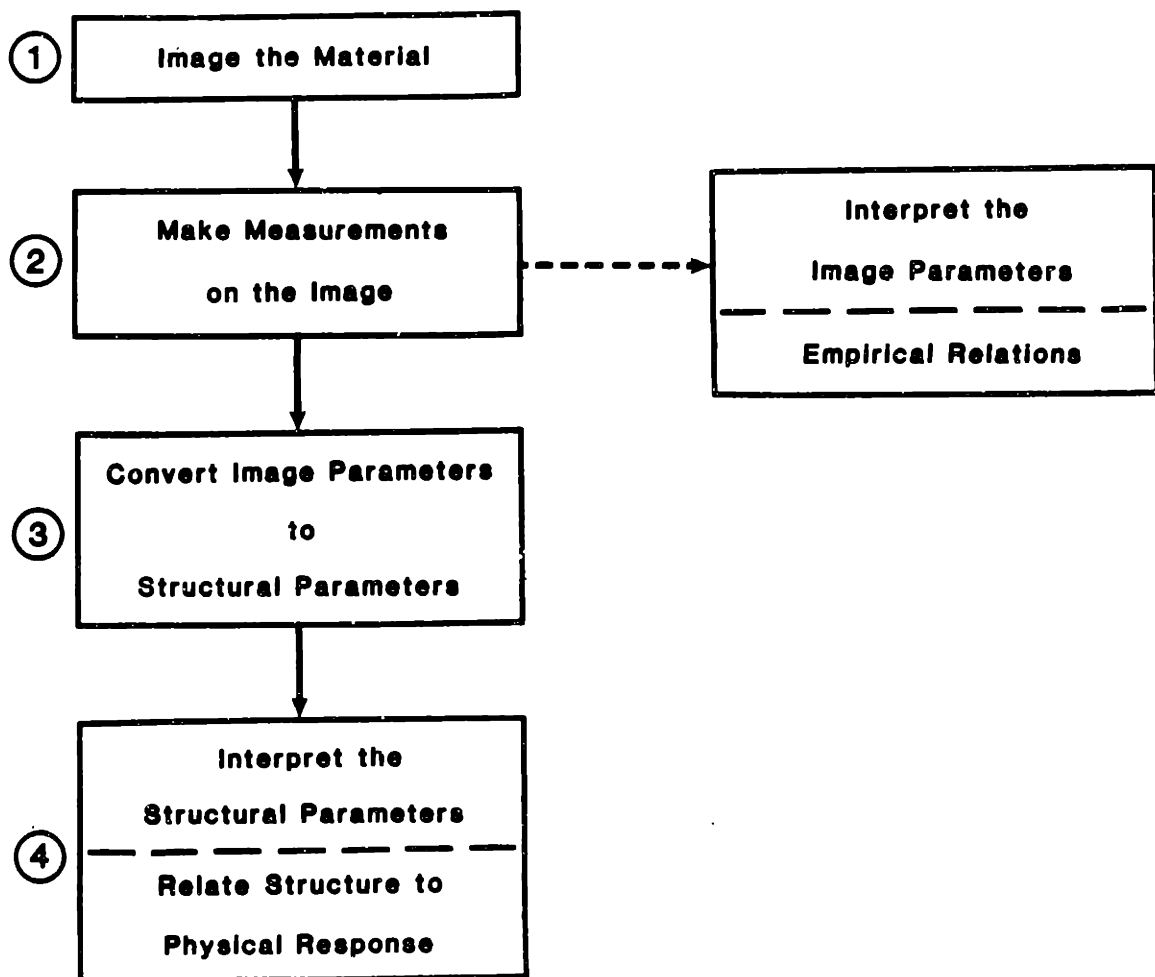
1 Image the Material

2 Make Measurements on the Image

Interpret the Image Parameters

Empirical Relations

3 Convert Image Parameters to Structural Parameters

4 Interpret the Structural Parameters

Relate Structure to Physical Response